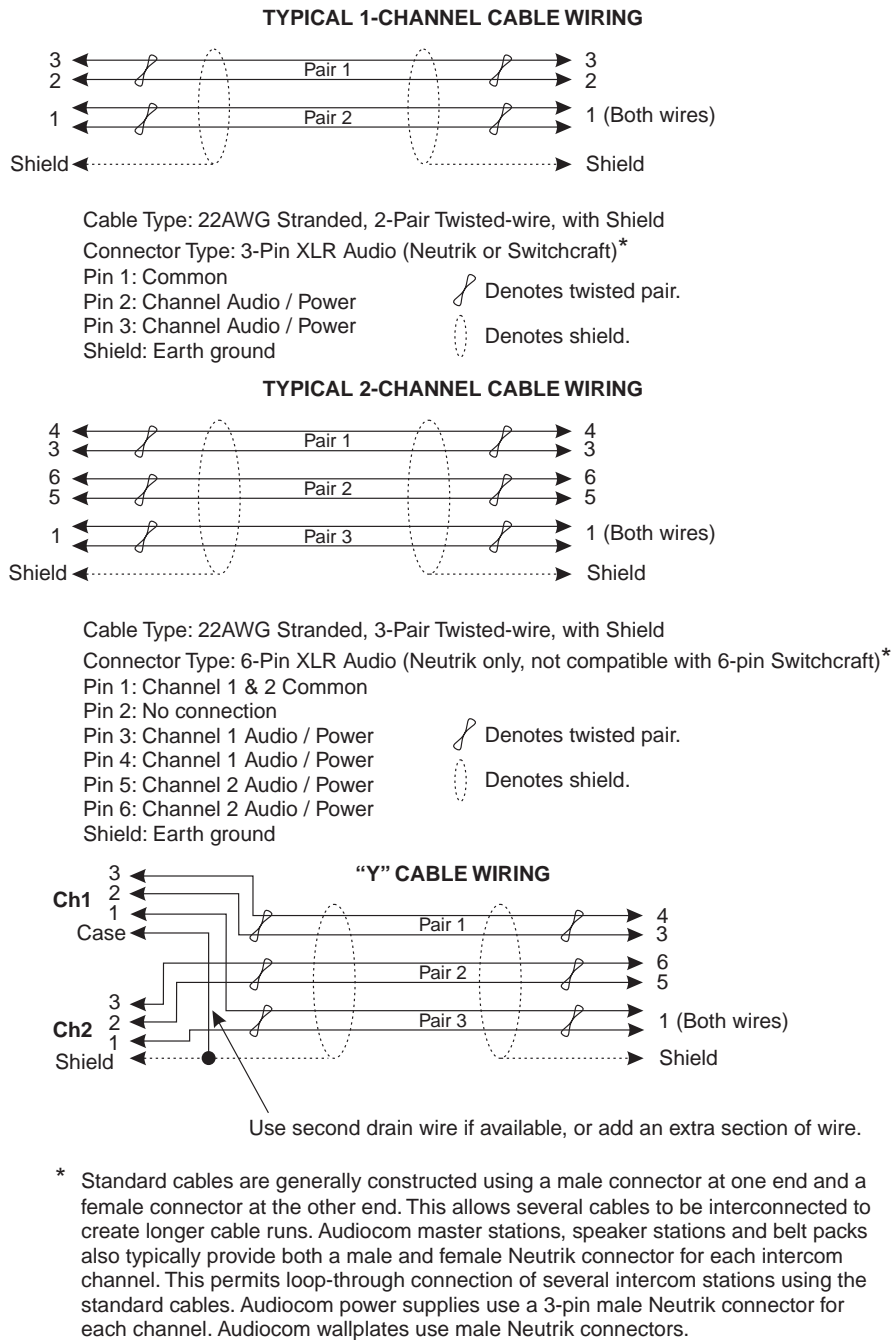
TYPICAL 1-CHANNEL CABLE WIRING

3
2
Pair 1
3
2

1
Pair 2
1 (Both wires)

Shield
Shield

Cable Type: 22AWG Stranded, 2-Pair Twisted-wire, with Shield
Connector Type: 3-Pin XLR Audio (Neutrik or Switchcraft)*
Pin 1: Common
Pin 2: Channel Audio / Power
Pin 3: Channel Audio / Power
Shield: Earth ground

Denotes twisted pair.
Denotes shield.

TYPICAL 2-CHANNEL CABLE WIRING

4
3
Pair 1
4
3

6
5
Pair 2
6
5

1
Pair 3
1 (Both wires)

Shield
Shield

Cable Type: 22AWG Stranded, 3-Pair Twisted-wire, with Shield
Connector Type: 6-Pin XLR Audio (Neutrik only, not compatible with 6-pin Switchcraft)*
Pin 1: Channel 1 & 2 Common
Pin 2: No connection
Pin 3: Channel 1 Audio / Power
Pin 4: Channel 1 Audio / Power
Pin 5: Channel 2 Audio / Power
Pin 6: Channel 2 Audio / Power
Shield: Earth ground

Denotes twisted pair.
Denotes shield.

"Y" CABLE WIRING

Ch1
3
2
1
Case

Pair 1
4
3

Pair 2
6
5

Ch2
3
2
1
Shield

Pair 3
1 (Both wires)

Shield

Use second drain wire if available, or add an extra section of wire.

* Standard cables are generally constructed using a male connector at one end and a female connector at the other end. This allows several cables to be interconnected to create longer cable runs. Audiocom master stations, speaker stations and belt packs also typically provide both a male and female Neutrik connector for each intercom channel. This permits loop-through connection of several intercom stations using the standard cables. Audiocom power supplies use a 3-pin male Neutrik connector for each channel. Audiocom wallplates use male Neutrik connectors.